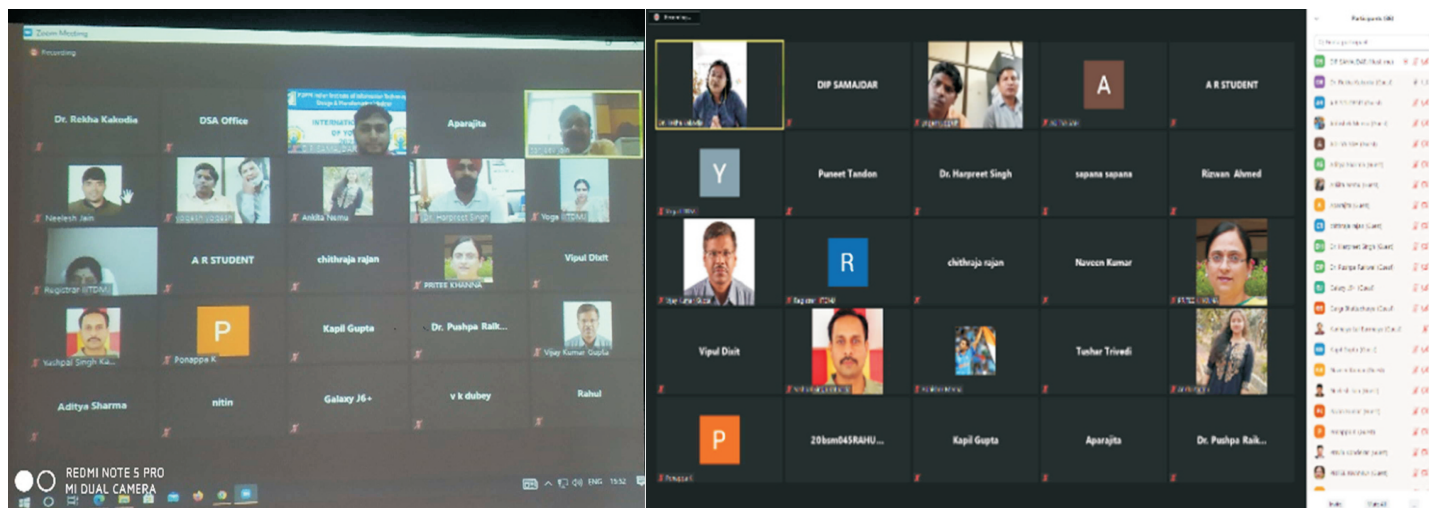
Zoom Meeting

Recording

Dr. Rekha Kakodia

DSA Office

INTERNATIONAL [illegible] OF YO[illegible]

Aparajita

Neelesh Jain

Yogesh Vyas

Ankita Nema

Dr. Harpreet Singh

Yoga (IITDM)

Registrar (IITDM)

A R STUDENT

chithraja rajan

PRITEE KHANNA

Vipul Dixit

Yashpal Singh Ka...

P

Ponappa K

Kapil Gupta

Dr. Pushpa Raik...

Vijay Kumar Gupta

Aditya Sharma

nitin

Galaxy J6+

v k dubey

Rahul

REDMI NOTE 5 PRO
MI DUAL CAMERA

ENG 15:52

DIP SAMAJDAR

A

A R STUDENT

Y

Puneet Tandon

Dr. Harpreet Singh

sapana sapana

Rizwan Ahmed

R

chithraja rajan

Naveen Kumar

Vipul Dixit

Tushar Trivedi

P

20bsm045RAHU...

Kapil Gupta

Aparajita

Dr. Pushpa Raik...

Participants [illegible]

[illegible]